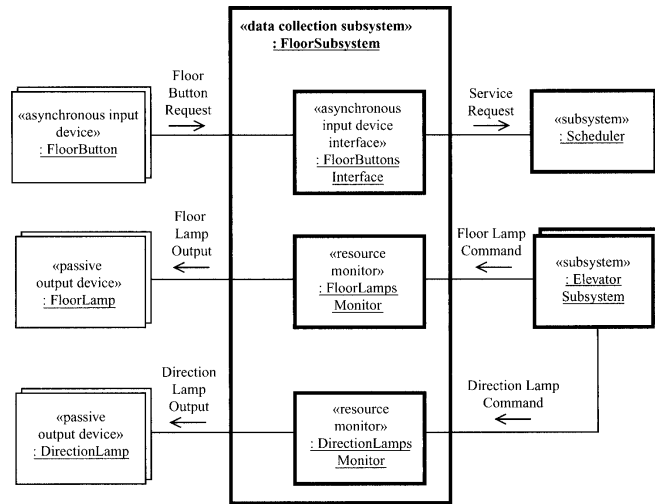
«data collection subsystem»
: FloorSubsystem

«asynchronous input device»
: FloorButton

Floor Button Request

«asynchronous input device interface»
: FloorButtons Interface

Service Request

«subsystem»
: Scheduler

«passive output device»
: FloorLamp

Floor Lamp Output

«resource monitor»
: FloorLamps Monitor

Floor Lamp Command

«subsystem»
: Elevator Subsystem

«passive output device»
: DirectionLamp

Direction Lamp Output

«resource monitor»
: DirectionLamps Monitor

Direction Lamp Command